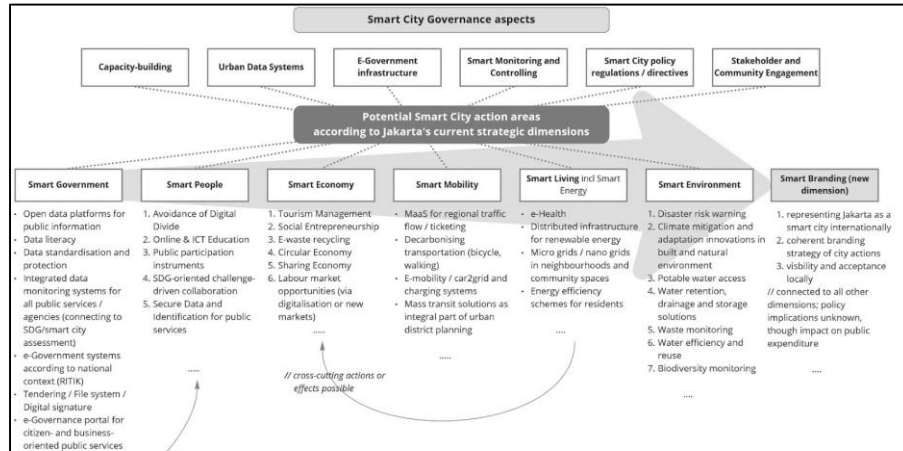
Smart City Governance aspects

Capacity-building

Urban Data Systems

E-Government infrastructure

Smart Monitoring and Controlling

Smart City policy regulations / directives

Stakeholder and Community Engagement

Potential Smart City action areas according to Jakarta's current strategic dimensions

Smart Government

- Open data platforms for public information
- Data literacy
- Data standardisation and protection
- Integrated data monitoring systems for all public services / agencies (connecting to SDG/smart city assessment)
- e-Government systems according to national context (RITIK)
- Tendering / File system / Digital signature
- e-Governance portal for citizen- and business-oriented public services

Smart People

1. Avoidance of Digital Divide
2. Online & ICT Education
3. Public participation instruments
4. SDG-oriented challenge-driven collaboration
5. Secure Data and Identification for public services

....

Smart Economy

1. Tourism Management
2. Social Entrepreneurship
3. E-waste recycling
4. Circular Economy
5. Sharing Economy
6. Labour market opportunities (via digitalisation or new markets)

....

Smart Mobility

- MaaS for regional traffic flow / ticketing
- Decarbonising transportation (bicycle, walking)
- E-mobility / car2grid and charging systems
- Mass transit solutions as integral part of urban district planning

....

Smart Living incl Smart Energy

- e-Health
- Distributed infrastructure for renewable energy
- Micro grids / nano grids in neighbourhoods and community spaces
- Energy efficiency schemes for residents

....

Smart Environment

1. Disaster risk warning
2. Climate mitigation and adaptation innovations in built and natural environment
3. Potable water access
4. Water retention, drainage and storage solutions
5. Waste monitoring
6. Water efficiency and reuse
7. Biodiversity monitoring

....

Smart Branding (new dimension)

1. representing Jakarta as a smart city internationally
2. coherent branding strategy of city actions
3. visbility and acceptance locally

// connected to all other dimensions; policy implications unknown, though impact on public expenditure

....

// cross-cutting actions or effects possible